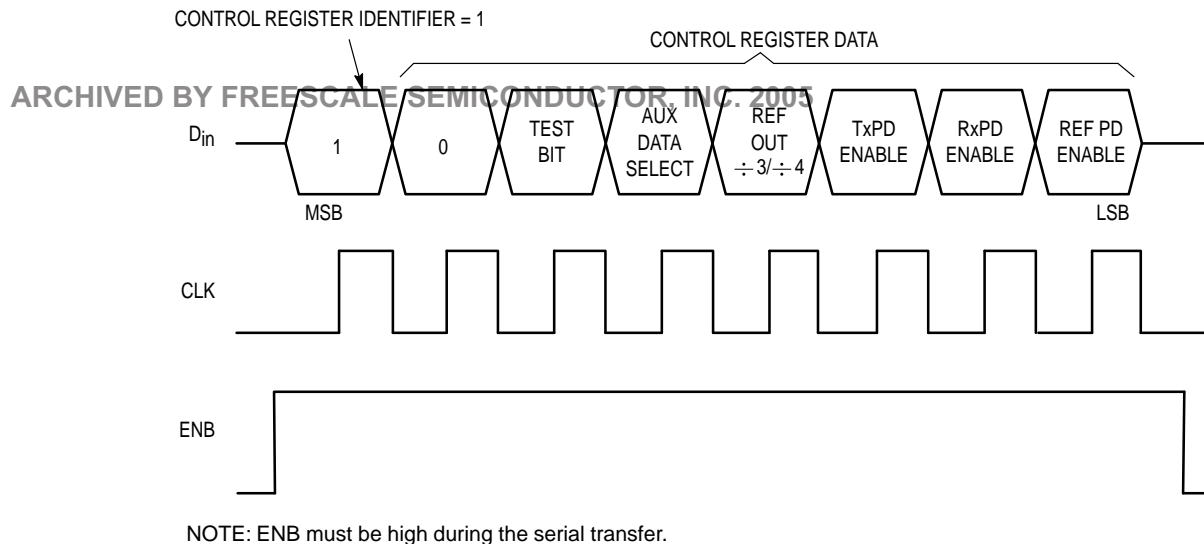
CONTROL REGISTER IDENTIFIER = 1

CONTROL REGISTER DATA

ARCHIVED BY FREESCALE SEMICONDUCTOR, INC. 2005

$D_{in}$

1

0

TEST BIT

AUX DATA SELECT

REF OUT $\div 3/\div 4$

TxPD ENABLE

RxPD ENABLE

REF PD ENABLE

MSB

LSB

CLK

ENB

NOTE: ENB must be high during the serial transfer.